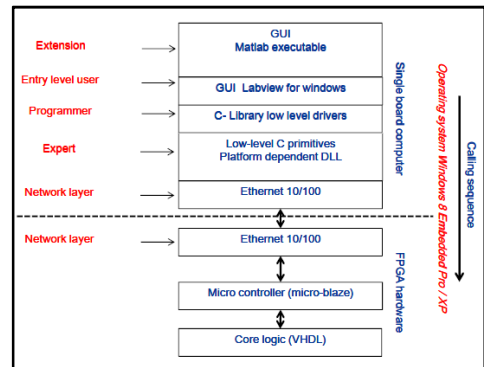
Extension

Entry level user

Programmer

Expert

Network layer

Network layer

GUI
Matlab executable

GUI Labview for windows

C- Library low level drivers

Low-level C primitives
Platform dependent DLL

Ethernet 10/100

Ethernet 10/100

Micro controller (micro-blaze)

Core logic (VHDL)

Single board computer

FPGA hardware

Operating system Windows 8 Embedded Pro / XP

Calling sequence